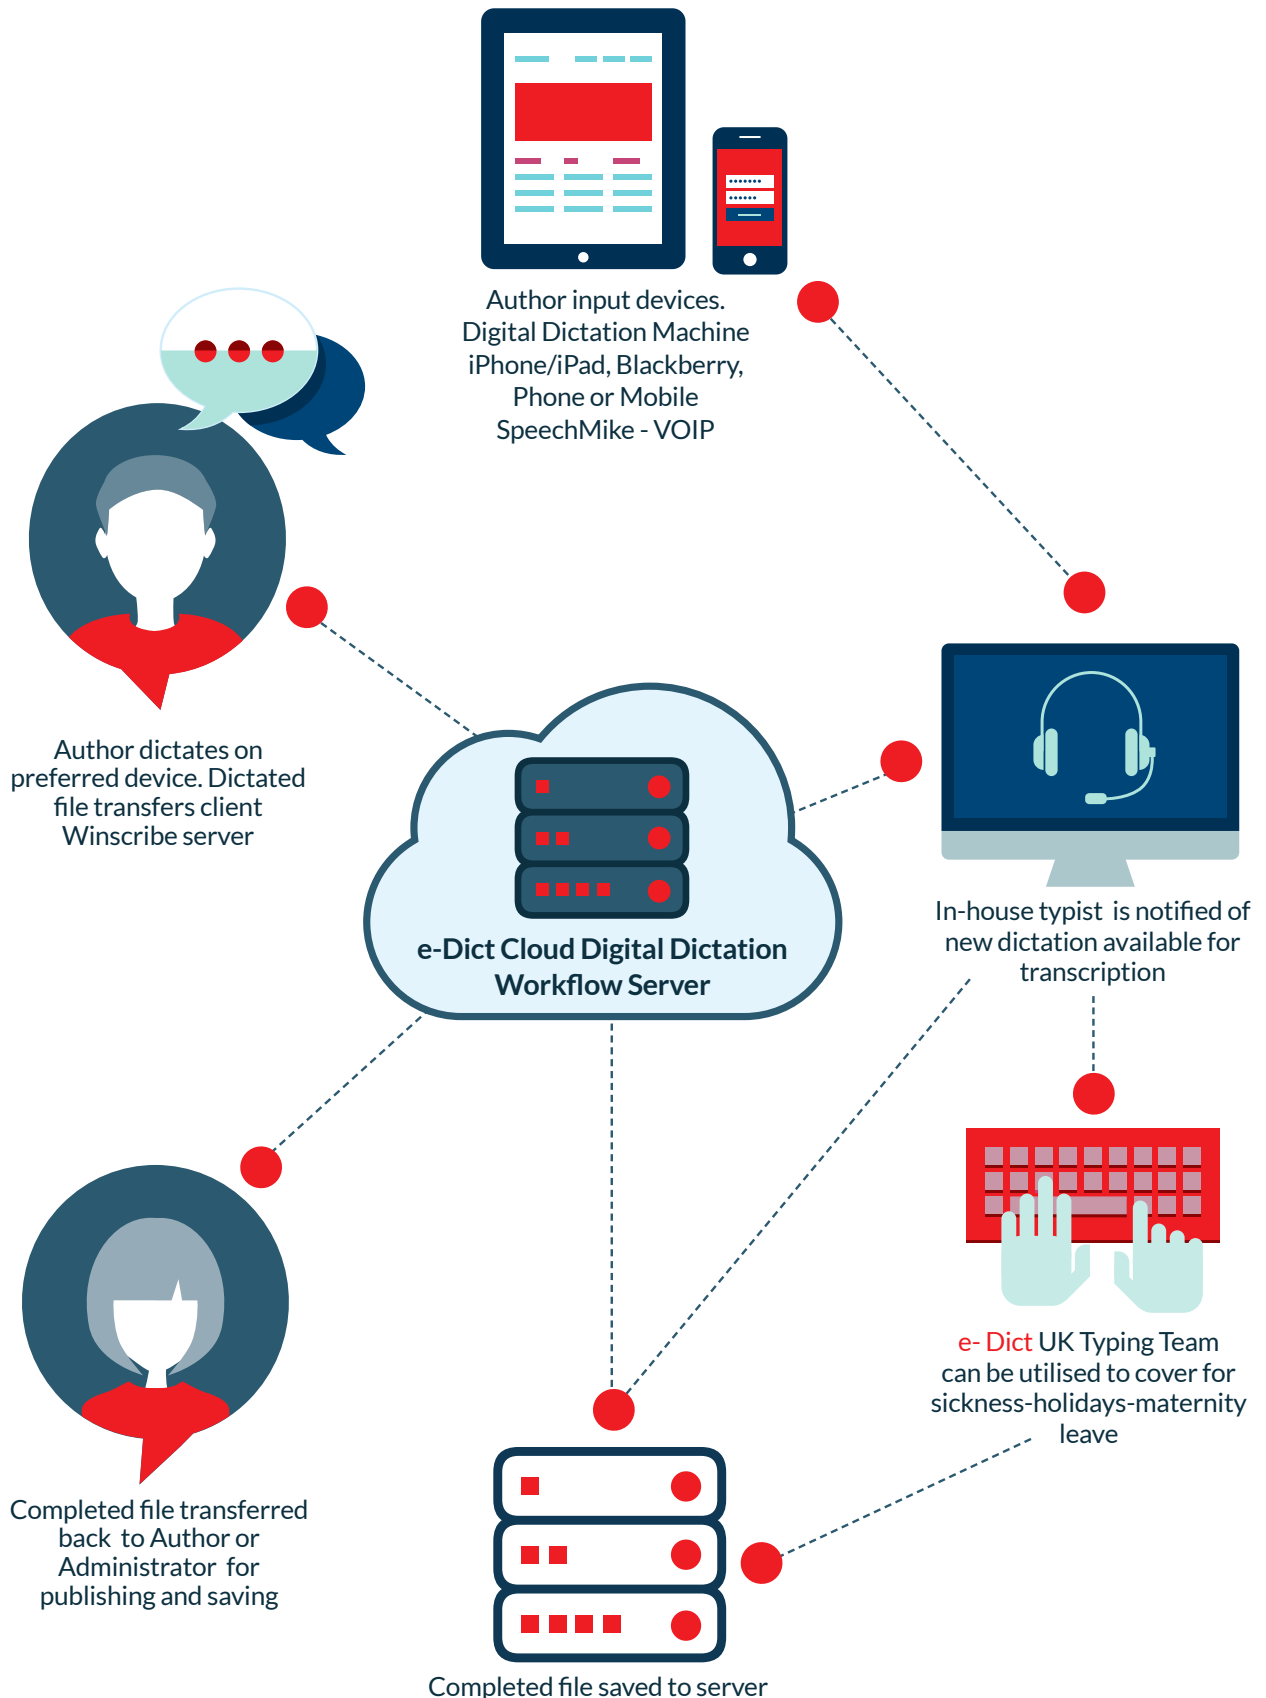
Author input devices.
Digital Dictation Machine
iPhone/iPad, Blackberry,
Phone or Mobile
SpeechMike - VOIP

Author dictates on preferred device. Dictated file transfers client Winscribe server

e-Dict Cloud Digital Dictation Workflow Server

In-house typist is notified of new dictation available for transcription

e- Dict UK Typing Team can be utilised to cover for sickness-holidays-maternity leave

Completed file transferred back to Author or Administrator for publishing and saving

Completed file saved to server